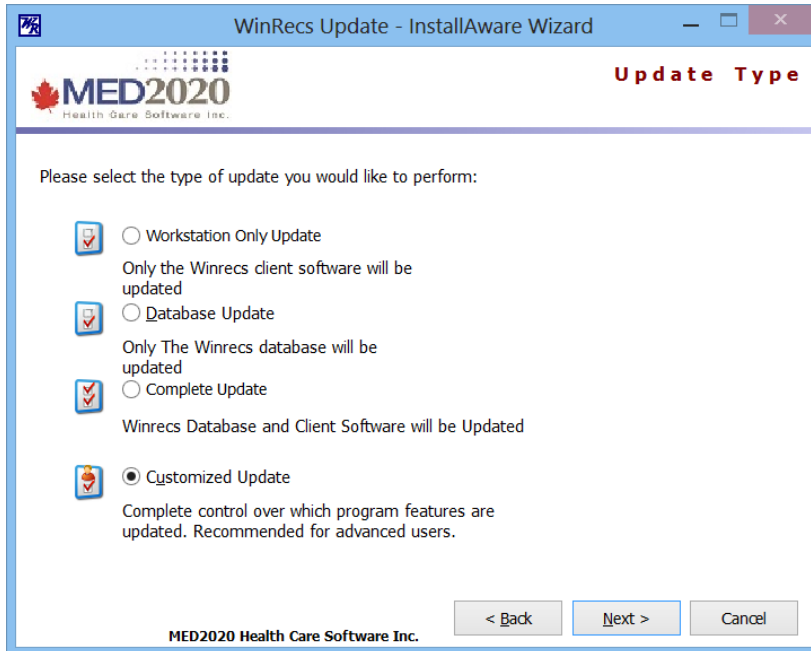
WinRecs Update - InstallAware Wizard

MED2020
Health Care Software Inc.

Update Type

Please select the type of update you would like to perform:

Workstation Only Update

Only the Winrecs client software will be updated

Database Update

Only The Winrecs database will be updated

Complete Update

Winrecs Database and Client Software will be Updated

Customized Update

Complete control over which program features are updated. Recommended for advanced users.

MED2020 Health Care Software Inc.

< Back

Next >

Cancel